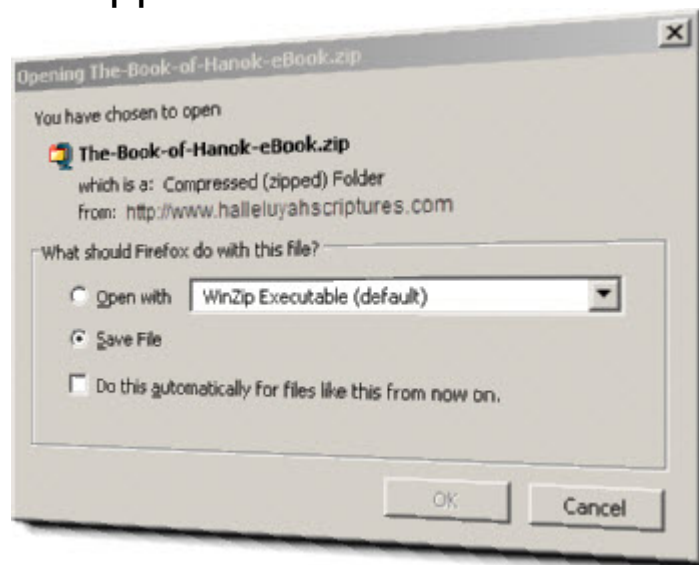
Opening The-Book-of-Hanok-eBook.zip

x

You have chosen to open

The-Book-of-Hanok-eBook.zip

which is a: Compressed (zipped) Folder

From: http://www.halleluyahscriptures.com

What should Firefox do with this file?

Open with WinZip Executable (default)

Save File

Do this automatically for files like this from now on.

OK

Cancel